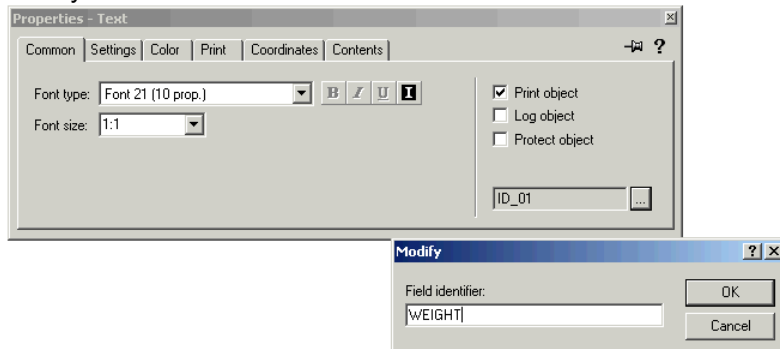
Properties - Text

Common | Settings | Color | Print | Coordinates | Contents

?

Font type: Font 21 (10 prop.)

B I U I

Font size: 1:1

Print object
Log object
Protect object

ID_01

...

Modify

?

Field identifier:

WEIGHT

OK

Cancel